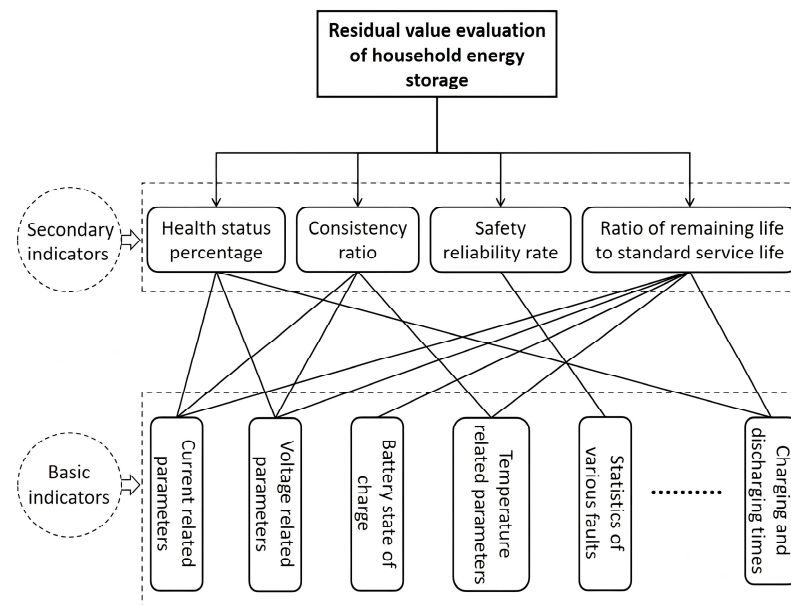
Residual value evaluation of household energy storage

Secondary indicators

Health status percentage

Consistency ratio

Safety reliability rate

Ratio of remaining life to standard service life

Basic indicators

Current related parameters

Voltage related parameters

Battery state of charge

Temperature related parameters

Statistics of various faults

.........

Charging and discharging times